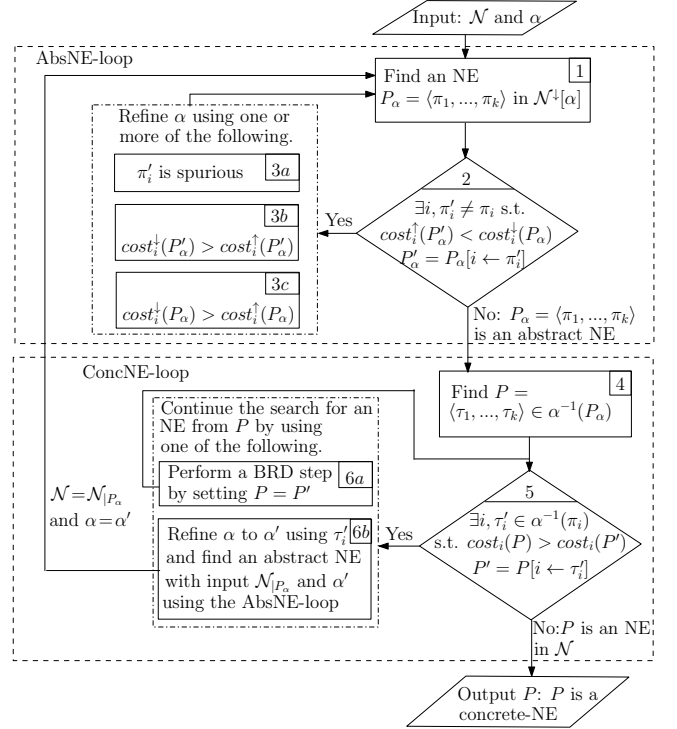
Input: $\mathcal{N}$ and $\alpha$

AbsNE-loop

Find an NE $P_\alpha = \langle \pi_1, ..., \pi_k \rangle$ in $\mathcal{N}^{\downarrow}[\alpha]$ 1

Refine $\alpha$ using one or more of the following.

$\pi_i'$ is spurious 3a

3b $cost_i^{\downarrow}(P_\alpha') > cost_i^{\uparrow}(P_\alpha')$

3c $cost_i^{\downarrow}(P_\alpha) > cost_i^{\uparrow}(P_\alpha)$

Yes

2 $\exists i, \pi_i' \neq \pi_i$ s.t. $cost_i^{\uparrow}(P_\alpha') < cost_i^{\downarrow}(P_\alpha)$ $P_\alpha' = P_\alpha[i \leftarrow \pi_i']$

No: $P_\alpha = \langle \pi_1, ..., \pi_k \rangle$ is an abstract NE

ConcNE-loop

Find $P = \langle \tau_1, ..., \tau_k \rangle \in \alpha^{-1}(P_\alpha)$ 4

Continue the search for an NE from $P$ by using one of the following.

Perform a BRD step by setting $P = P'$ 6a

$\mathcal{N} = \mathcal{N}_{|P_\alpha}$ and $\alpha = \alpha'$

Refine $\alpha$ to $\alpha'$ using $\tau_i'$ 6b and find an abstract NE with input $\mathcal{N}_{|P_\alpha}$ and $\alpha'$ using the AbsNE-loop

Yes

5 $\exists i, \tau_i' \in \alpha^{-1}(\pi_i)$ s.t. $cost_i(P) > cost_i(P')$ $P' = P[i \leftarrow \tau_i']$

No:$P$ is an NE in $\mathcal{N}$

Output $P$: $P$ is a concrete-NE